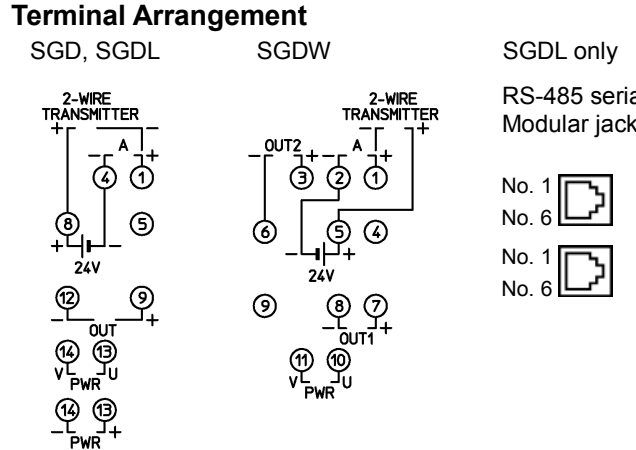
**Terminal Arrangement**

SGD, SGDL

2-WIRE TRANSMITTER
+ −
A
− +
4 1
8 5
+ −
24V
12 9
− +
OUT
14 13
V U
PWR
14 13
− +
PWR

SGDW

2-WIRE TRANSMITTER
− +
OUT2
− +
A
− +
3 2 1
6 5 4
− +
24V
9 8 7
− +
OUT1
11 10
V U
PWR

SGDL only

RS-485 seria
Modular jack

No. 1
No. 6
No. 1
No. 6